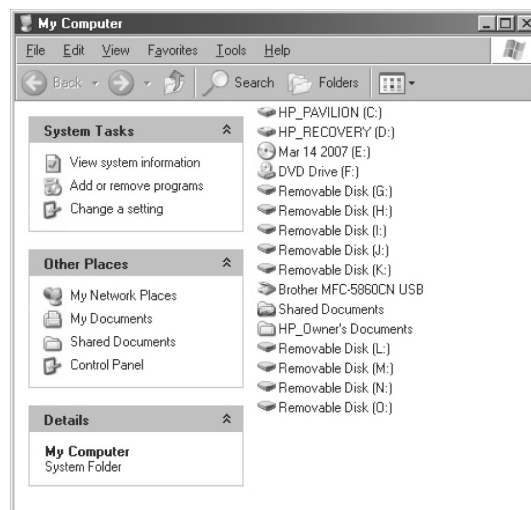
My Computer

File Edit View Favorites Tools Help

Back Search Folders

System Tasks

View system information
Add or remove programs
Change a setting

Other Places

My Network Places
My Documents
Shared Documents
Control Panel

Details

My Computer
System Folder

HP_PAVILION (C:)
HP_RECOVERY (D:)
Mar 14 2007 (E:)
DVD Drive (F:)
Removable Disk (G:)
Removable Disk (H:)
Removable Disk (I:)
Removable Disk (J:)
Removable Disk (K:)
Brother MFC-5860CN USB
Shared Documents
HP_Owner's Documents
Removable Disk (L:)
Removable Disk (M:)
Removable Disk (N:)
Removable Disk (O:)